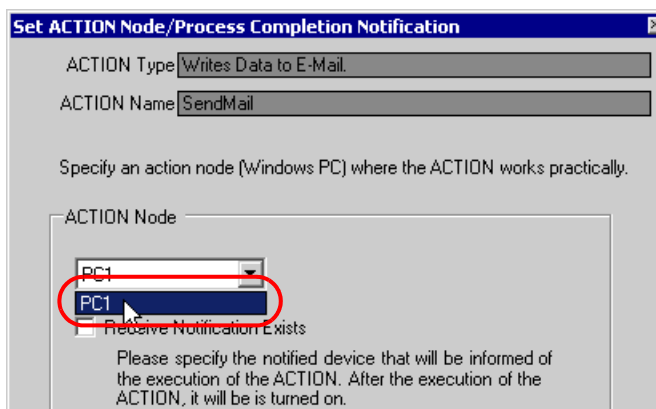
Set ACTION Node/Process Completion Notification

ACTION Type Writes Data to E-Mail.

ACTION Name SendMail

Specify an action node (Windows PC) where the ACTION works practically.

ACTION Node

PC1

PC1

Receive Notification Exists

Please specify the notified device that will be informed of the execution of the ACTION. After the execution of the ACTION, it will be is turned on.